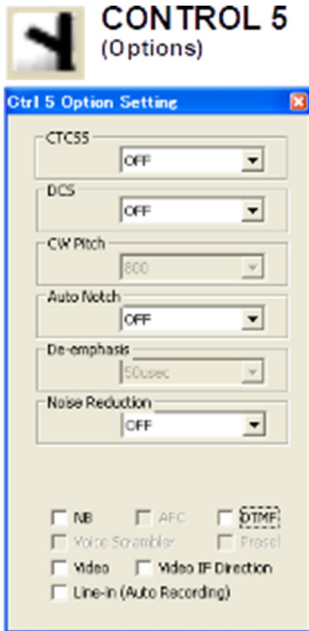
CONTROL 5
(Options)

Ctrl 5 Option Setting

CTCSS
OFF

DCS
OFF

CW Pitch
800

Auto Notch
OFF

De-emphasis
50usec

Noise Reduction
OFF

NB
AFC
DTMF
Voice Scrambler
Prosel
Video
Video IF Direction
Line-in (Auto Recording)